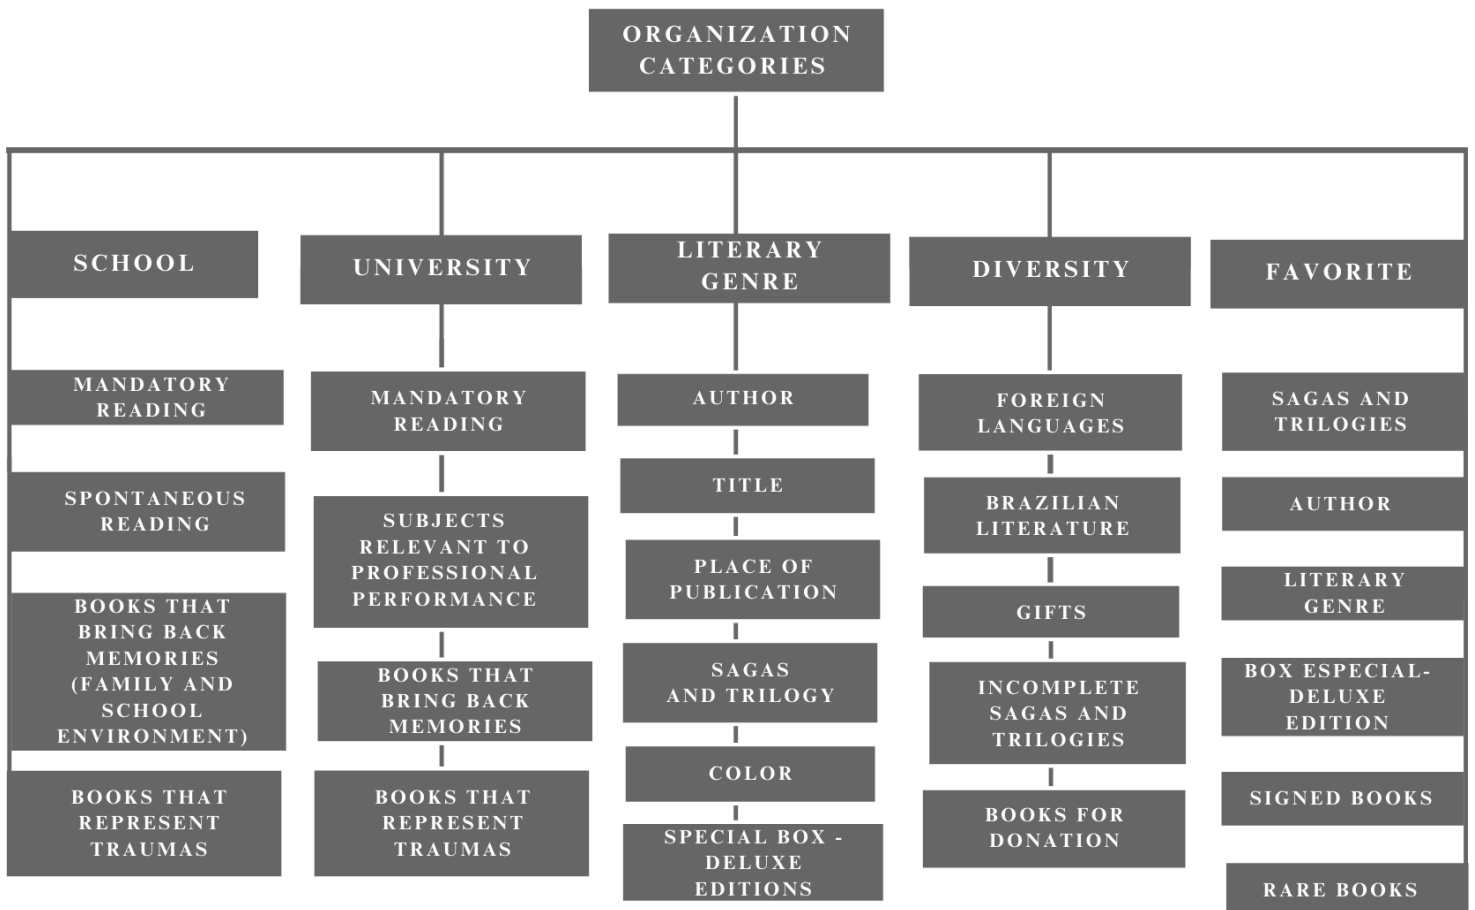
ORGANIZATION CATEGORIES

SCHOOL

MANDATORY READING

SPONTANEOUS READING

BOOKS THAT BRING BACK MEMORIES (FAMILY AND SCHOOL ENVIRONMENT)

BOOKS THAT REPRESENT TRAUMAS

UNIVERSITY

MANDATORY READING

SUBJECTS RELEVANT TO PROFESSIONAL PERFORMANCE

BOOKS THAT BRING BACK MEMORIES

BOOKS THAT REPRESENT TRAUMAS

LITERARY GENRE

AUTHOR

TITLE

PLACE OF PUBLICATION

SAGAS AND TRILOGY

COLOR

SPECIAL BOX - DELUXE EDITIONS

DIVERSITY

FOREIGN LANGUAGES

BRAZILIAN LITERATURE

GIFTS

INCOMPLETE SAGAS AND TRILOGIES

BOOKS FOR DONATION

FAVORITE

SAGAS AND TRILOGIES

AUTHOR

LITERARY GENRE

BOX ESPECIAL-DELUXE EDITION

SIGNED BOOKS

RARE BOOKS